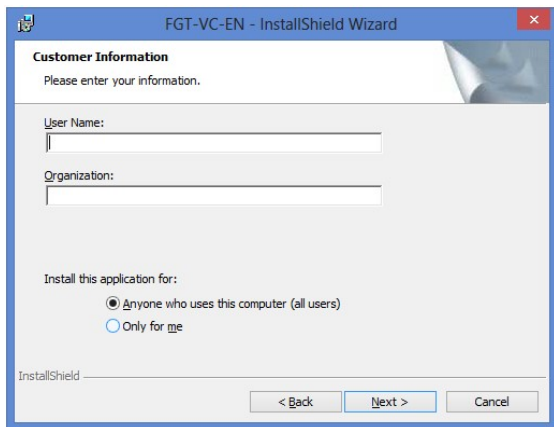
FGT-VC-EN - InstallShield Wizard

Customer Information

Please enter your information.

User Name:

Organization:

Install this application for:

Anyone who uses this computer (all users)

Only for me

InstallShield

< Back

Next >

Cancel